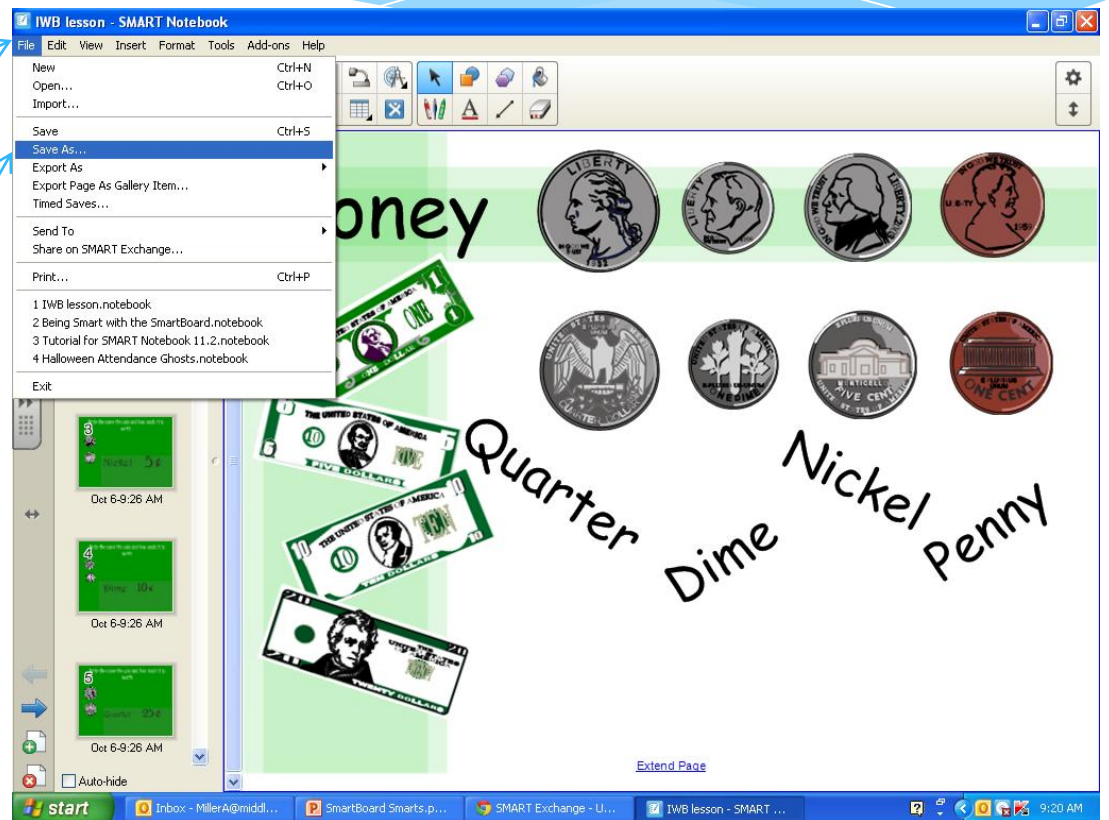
IWB lesson - SMART Notebook

File Edit View Insert Format Tools Add-ons Help

New Ctrl+N
Open... Ctrl+O
Import...
Save Ctrl+S
Save As...
Export As
Export Page As Gallery Item...
Timed Saves...
Send To
Share on SMART Exchange...
Print... Ctrl+P
1 IWB lesson.notebook
2 Being Smart with the SmartBoard.notebook
3 Tutorial for SMART Notebook 11.2.notebook
4 Halloween Attendance Ghosts.notebook
Exit

3
Nickel 5¢
Oct 6-9:26 AM

4
Dime 10¢
Oct 6-9:26 AM

5
Quarter 25¢
Oct 6-9:26 AM

Auto-hide

oney

LIBERTY
LIBERTY
LIBERTY
LIBERTY
QUARTER DOLLAR
ONE DIME
FIVE CENTS
ONE CENT

ONE
THE UNITED STATES OF AMERICA
FIVE DOLLARS
THE UNITED STATES OF AMERICA
TEN
TEN DOLLARS
TWENTY DOLLARS

Quarter
Dime
Nickel
Penny

Extend Page

start
Inbox - MillerA@middl...
SmartBoard Smarts.p...
SMART Exchange - U...
IWB lesson - SMART ...
9:20 AM